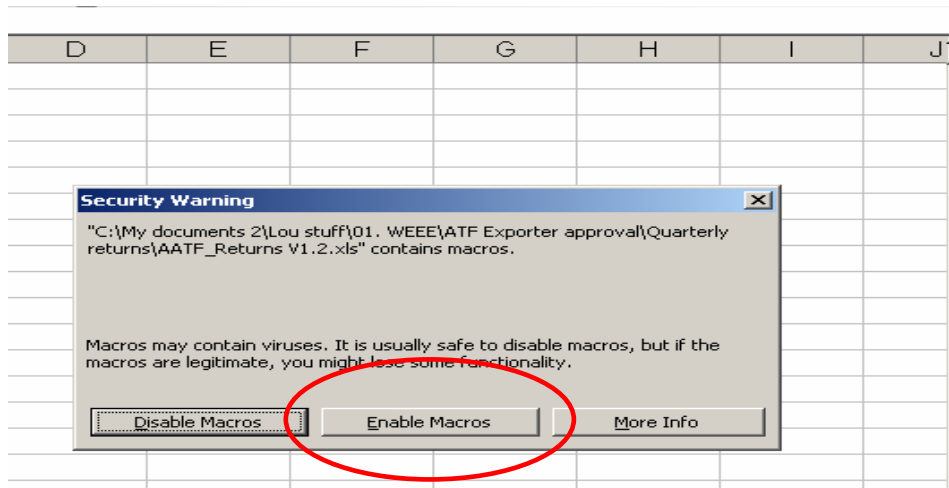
| D | E | F | G | H | I | J |
|---|---|---|---|---|---|---|

Security Warning

"C:\My documents 2\Lou stuff\01. WEEE\ATF Exporter approval\Quarterly returns\AATF_Returns V1.2.xls" contains macros.

Macros may contain viruses. It is usually safe to disable macros, but if the macros are legitimate, you might lose some functionality.

Disable Macros

Enable Macros

More Info